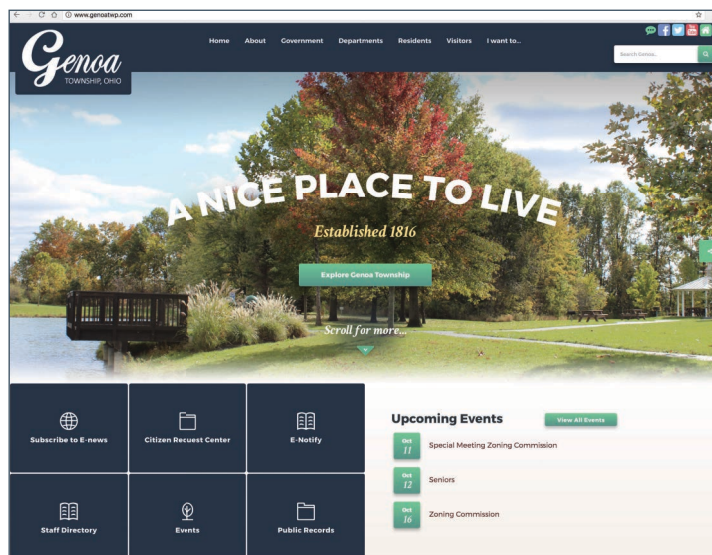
www.genoatwp.com

Genoa
TOWNSHIP, OHIO

Home About Government Departments Residents Visitors I want to...

Search Genoa...

A NICE PLACE TO LIVE

Established 1816

Explore Genoa Township

Scroll for more...

Subscribe to E-news

Citizen Recuest Center

E-Notify

Staff Directory

Evnts

Public Records

Upcoming Events

View All Events

Oct 11 Special Meeting Zoning Commission

Oct 12 Seniors

Oct 16 Zoning Commission